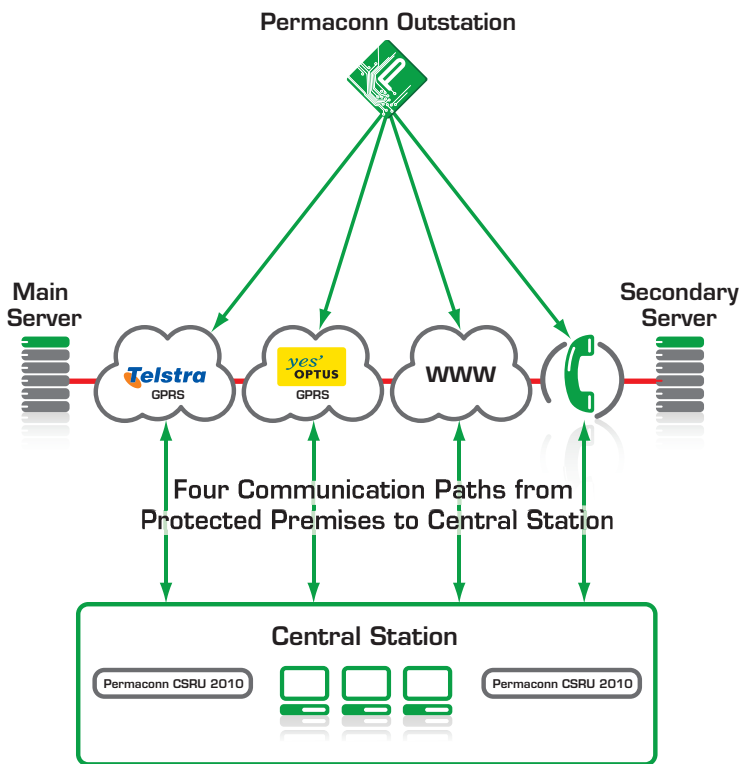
Permaconn Outstation

Main Server

Secondary Server

Telstra GPRS

yes' OPTUS GPRS

WWW

Four Communication Paths from Protected Premises to Central Station

Central Station

Permaconn CSRU 2010

Permaconn CSRU 2010